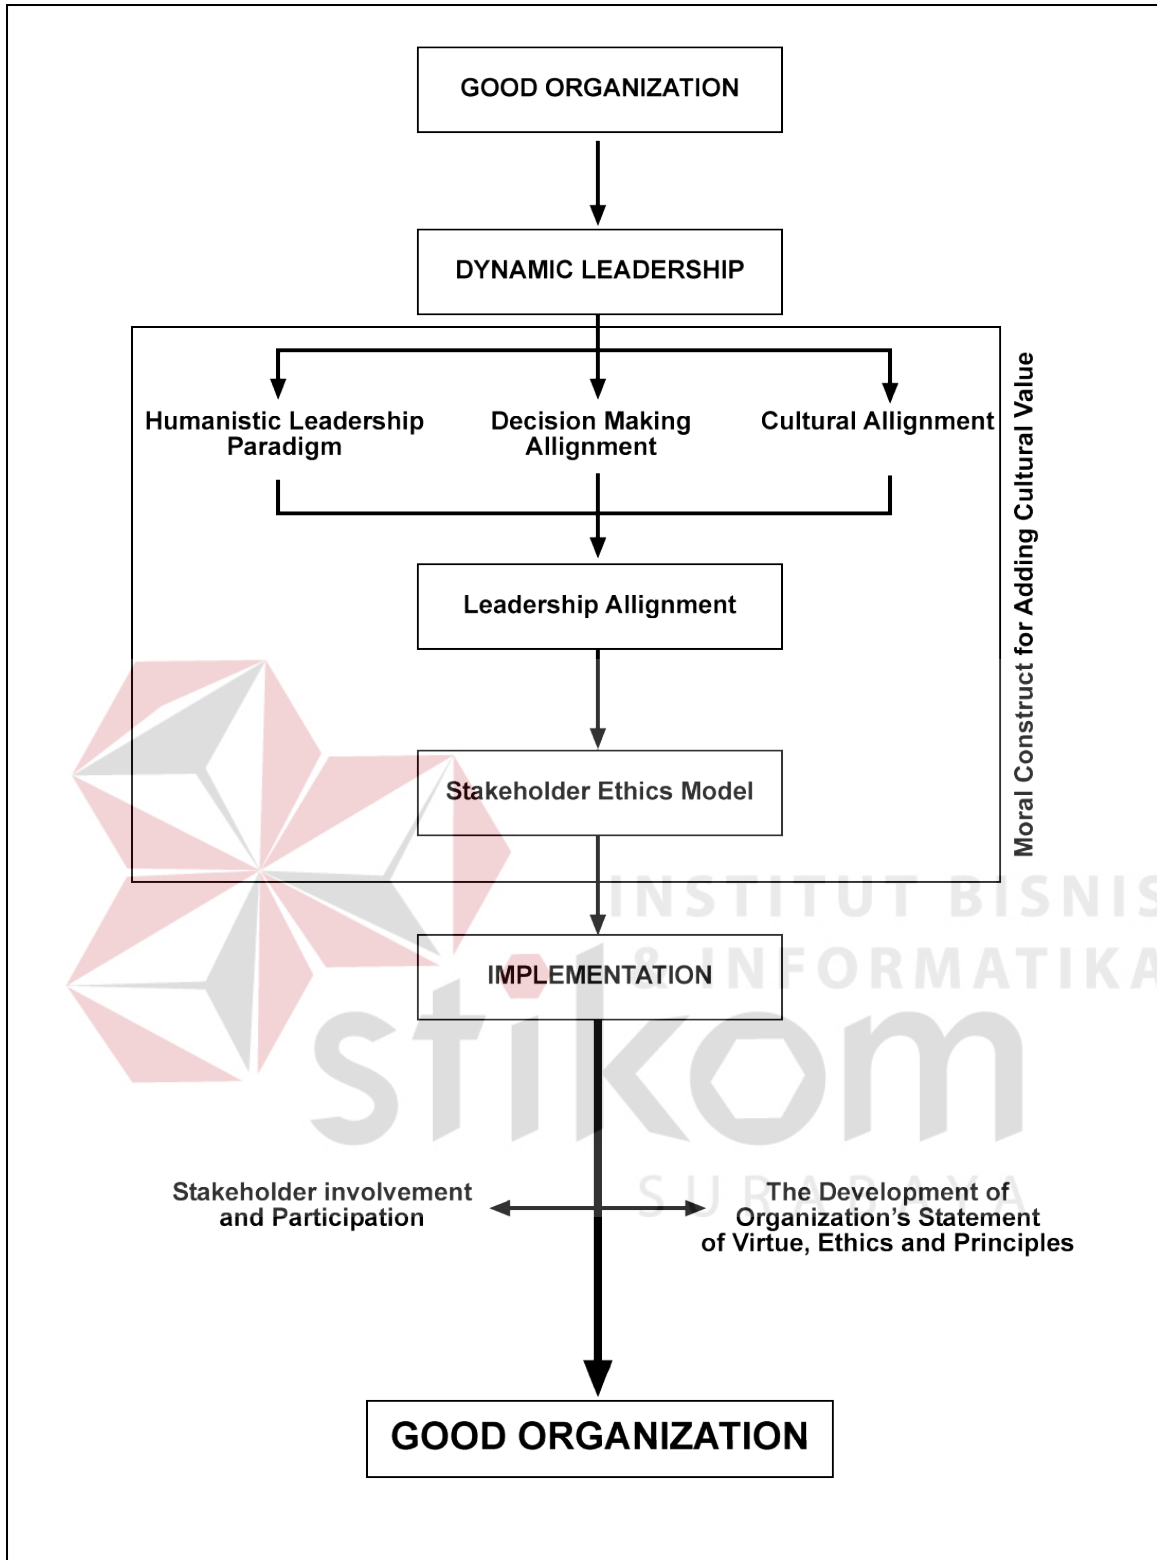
GOOD ORGANIZATION

DYNAMIC LEADERSHIP

Humanistic Leadership Paradigm

Decision Making Allignment

Cultural Allignment

Moral Construct for Adding Cultural Value

Leadership Allignment

Stakeholder Ethics Model

INSTITUT BISNIS & INFORMATIKA

IMPLEMENTATION

stikom

SURABAYA

Stakeholder involvement and Participation

The Development of Organization's Statement of Virtue, Ethics and Principles

GOOD ORGANIZATION